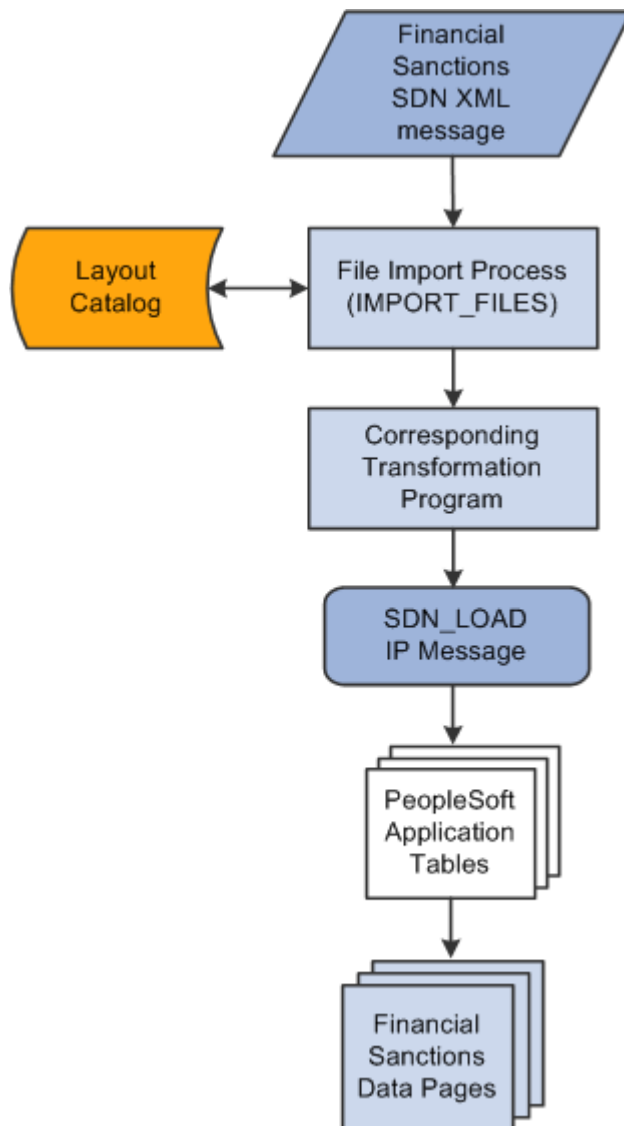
Financial Sanctions SDN XML message

Layout Catalog

File Import Process (IMPORT_FILES)

Corresponding Transformation Program

SDN_LOAD IP Message

PeopleSoft Application Tables

Financial Sanctions Data Pages